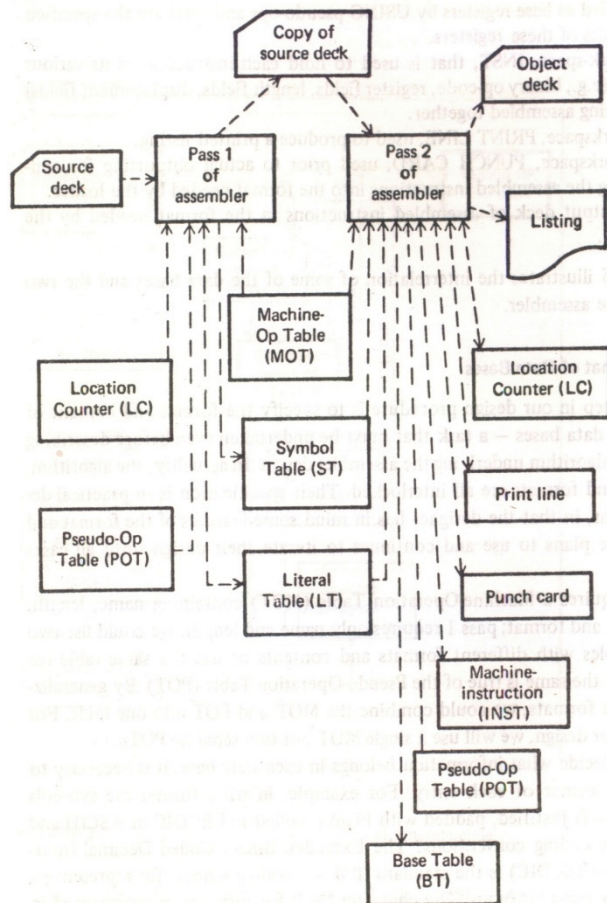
Copy of source deck

Object deck

Source deck

Pass 1 of assembler

Pass 2 of assembler

Listing

Machine-Op Table (MOT)

Location Counter (LC)

Location Counter (LC)

Symbol Table (ST)

Print line

Pseudo-Op Table (POT)

Literal Table (LT)

Punch card

Machine-instruction (INST)

Pseudo-Op Table (POT)

Base Table (BT)